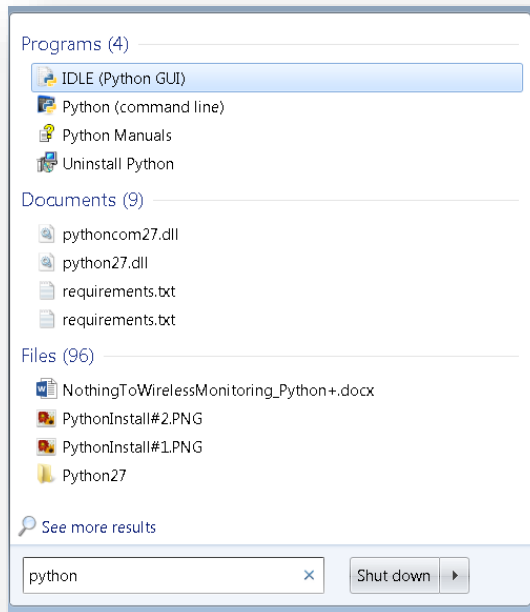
Programs (4)

IDLE (Python GUI)
Python (command line)
Python Manuals
Uninstall Python

Documents (9)

pythoncom27.dll
python27.dll
requirements.txt
requirements.txt

Files (96)

NothingToWirelessMonitoring_Python+.docx
PythonInstall#2.PNG
PythonInstall#1.PNG
Python27

See more results

python ×

Shut down ▸